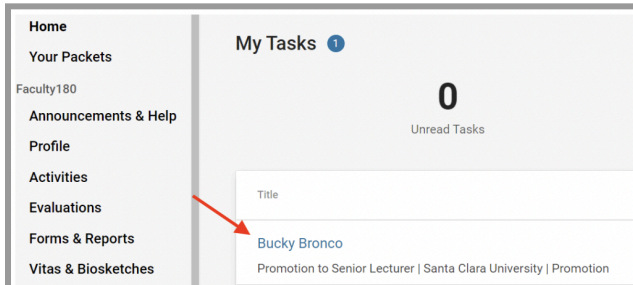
Home
Your Packets
Faculty180
Announcements & Help
Profile
Activities
Evaluations
Forms & Reports
Vitas & Biosketches

My Tasks 1

0
Unread Tasks

Title

Bucky Bronco
Promotion to Senior Lecturer | Santa Clara University | Promotion